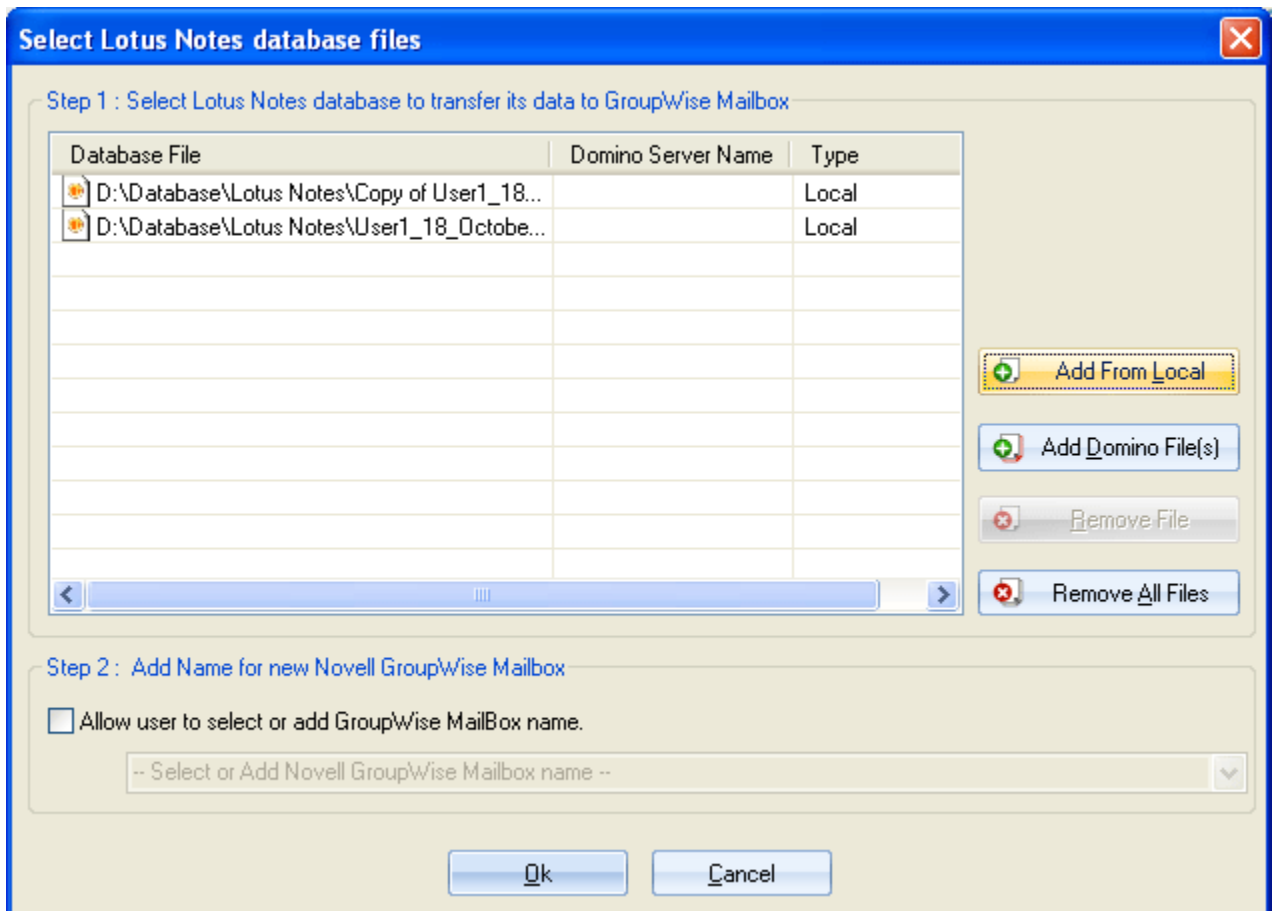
Select Lotus Notes database files

Step 1 : Select Lotus Notes database to transfer its data to GroupWise Mailbox

| Database File | Domino Server Name | Type |
|---|---|---|
| D:\Database\Lotus Notes\Copy of User1_18... | | Local |
| D:\Database\Lotus Notes\User1_18_Octobe... | | Local |

Add From Local

Add Domino File(s)

Remove File

Remove All Files

Step 2 : Add Name for new Novell GroupWise Mailbox

Allow user to select or add GroupWise MailBox name.

-- Select or Add Novell GroupWise Mailbox name --

Ok

Cancel